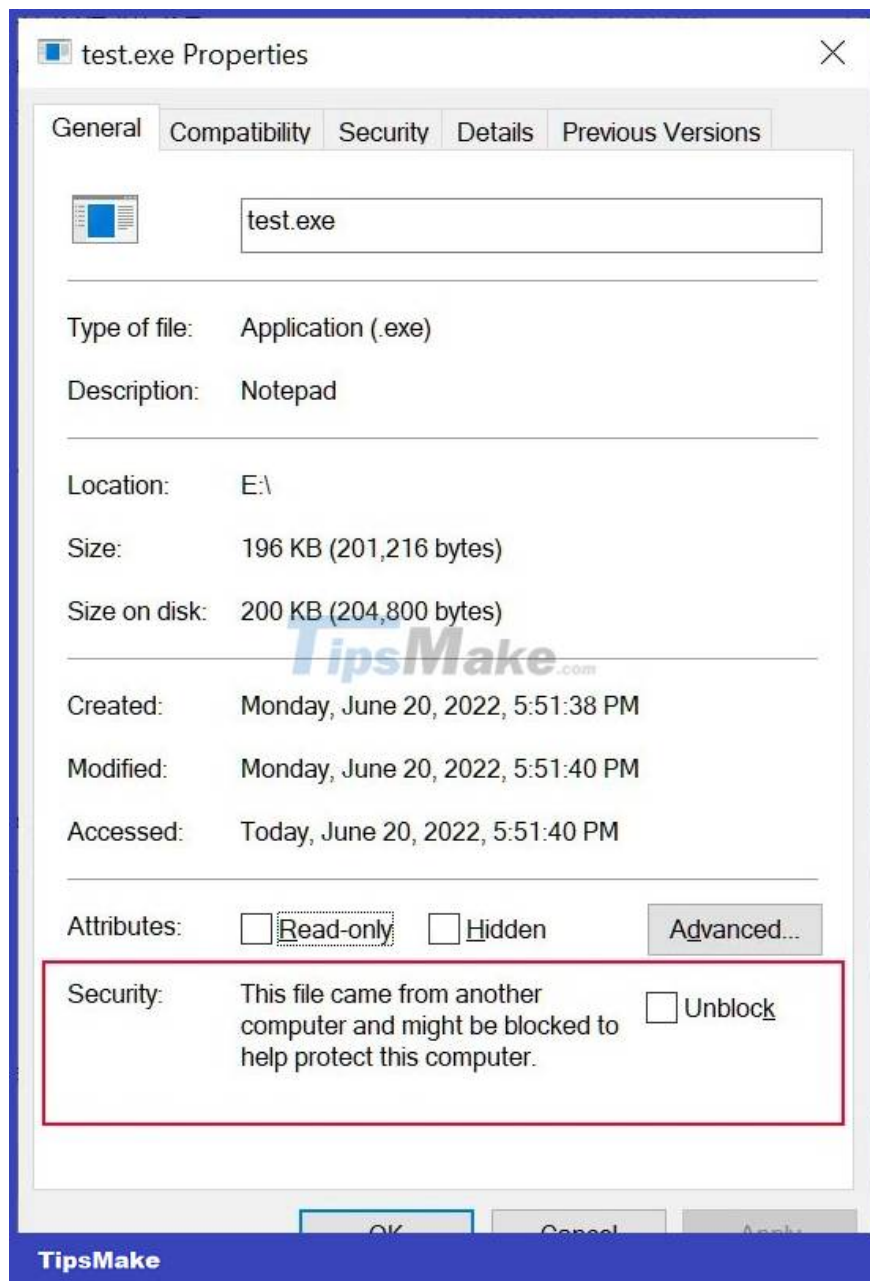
test.exe Properties

General | Compatibility | Security | Details | Previous Versions

test.exe

Type of file: Application (.exe)

Description: Notepad

Location: E:\

Size: 196 KB (201,216 bytes)

Size on disk: 200 KB (204,800 bytes)

TipsMake.com

Created: Monday, June 20, 2022, 5:51:38 PM

Modified: Monday, June 20, 2022, 5:51:40 PM

Accessed: Today, June 20, 2022, 5:51:40 PM

Attributes: Read-only Hidden Advanced...

Security: This file came from another computer and might be blocked to help protect this computer. Unblock

OK Cancel Apply

TipsMake